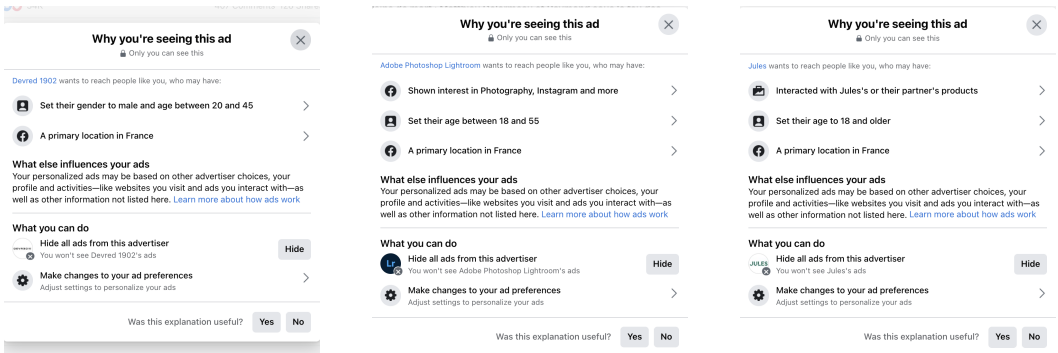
Why you're seeing this ad
Only you can see this

Devred 1902 wants to reach people like you, who may have:

Set their gender to male and age between 20 and 45

A primary location in France

What else influences your ads
Your personalized ads may be based on other advertiser choices, your profile and activities—like websites you visit and ads you interact with—as well as other information not listed here. Learn more about how ads work

What you can do
Hide all ads from this advertiser
You won't see Devred 1902's ads
Hide

Make changes to your ad preferences
Adjust settings to personalize your ads

Was this explanation useful? Yes No

Why you're seeing this ad
Only you can see this

Adobe Photoshop Lightroom wants to reach people like you, who may have:

Shown interest in Photography, Instagram and more

Set their age between 18 and 55

A primary location in France

What else influences your ads
Your personalized ads may be based on other advertiser choices, your profile and activities—like websites you visit and ads you interact with—as well as other information not listed here. Learn more about how ads work

What you can do
Lr
Hide all ads from this advertiser
You won't see Adobe Photoshop Lightroom's ads
Hide

Make changes to your ad preferences
Adjust settings to personalize your ads

Was this explanation useful? Yes No

Why you're seeing this ad
Only you can see this

Jules wants to reach people like you, who may have:

Interacted with Jules's or their partner's products

Set their age to 18 and older

A primary location in France

What else influences your ads
Your personalized ads may be based on other advertiser choices, your profile and activities—like websites you visit and ads you interact with—as well as other information not listed here. Learn more about how ads work

What you can do
JULES
Hide all ads from this advertiser
You won't see Jules's ads
Hide

Make changes to your ad preferences
Adjust settings to personalize your ads

Was this explanation useful? Yes No